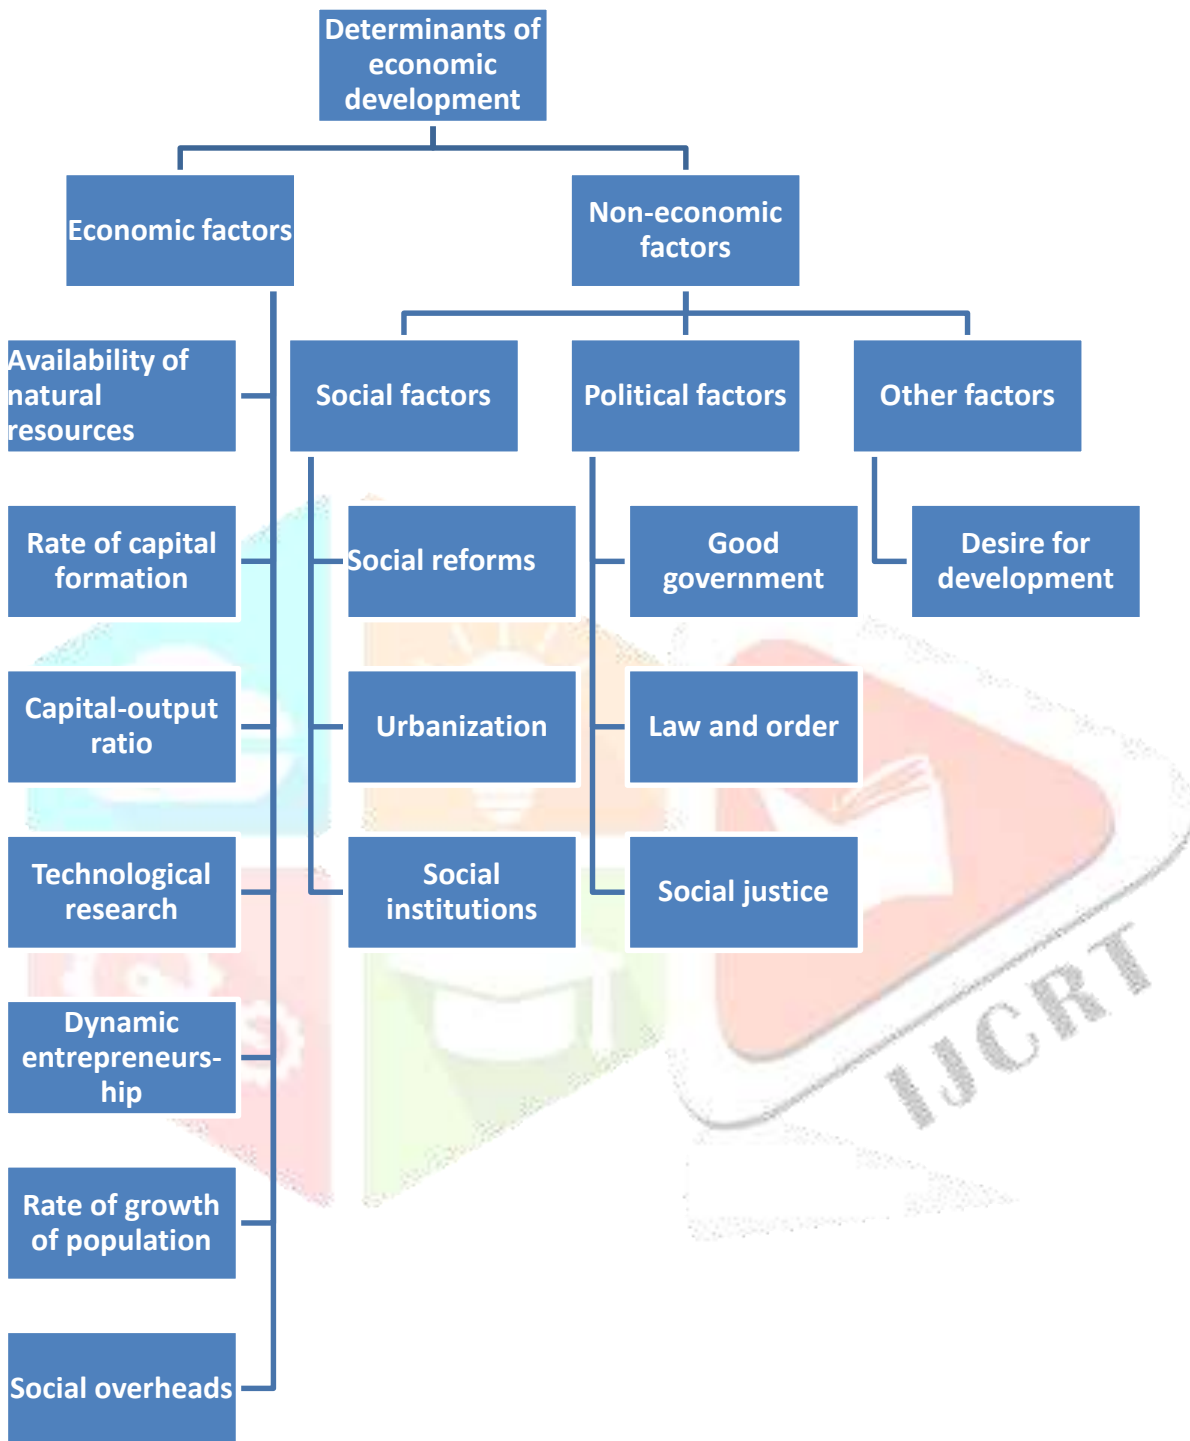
Determinants of economic development

Economic factors

Non-economic factors

Availability of natural resources

Rate of capital formation

Capital-output ratio

Technological research

Dynamic entrepreneurs-hip

Rate of growth of population

Social overheads

Social factors

Political factors

Other factors

Social reforms

Urbanization

Social institutions

Good government

Law and order

Social justice

Desire for development

IJCRT